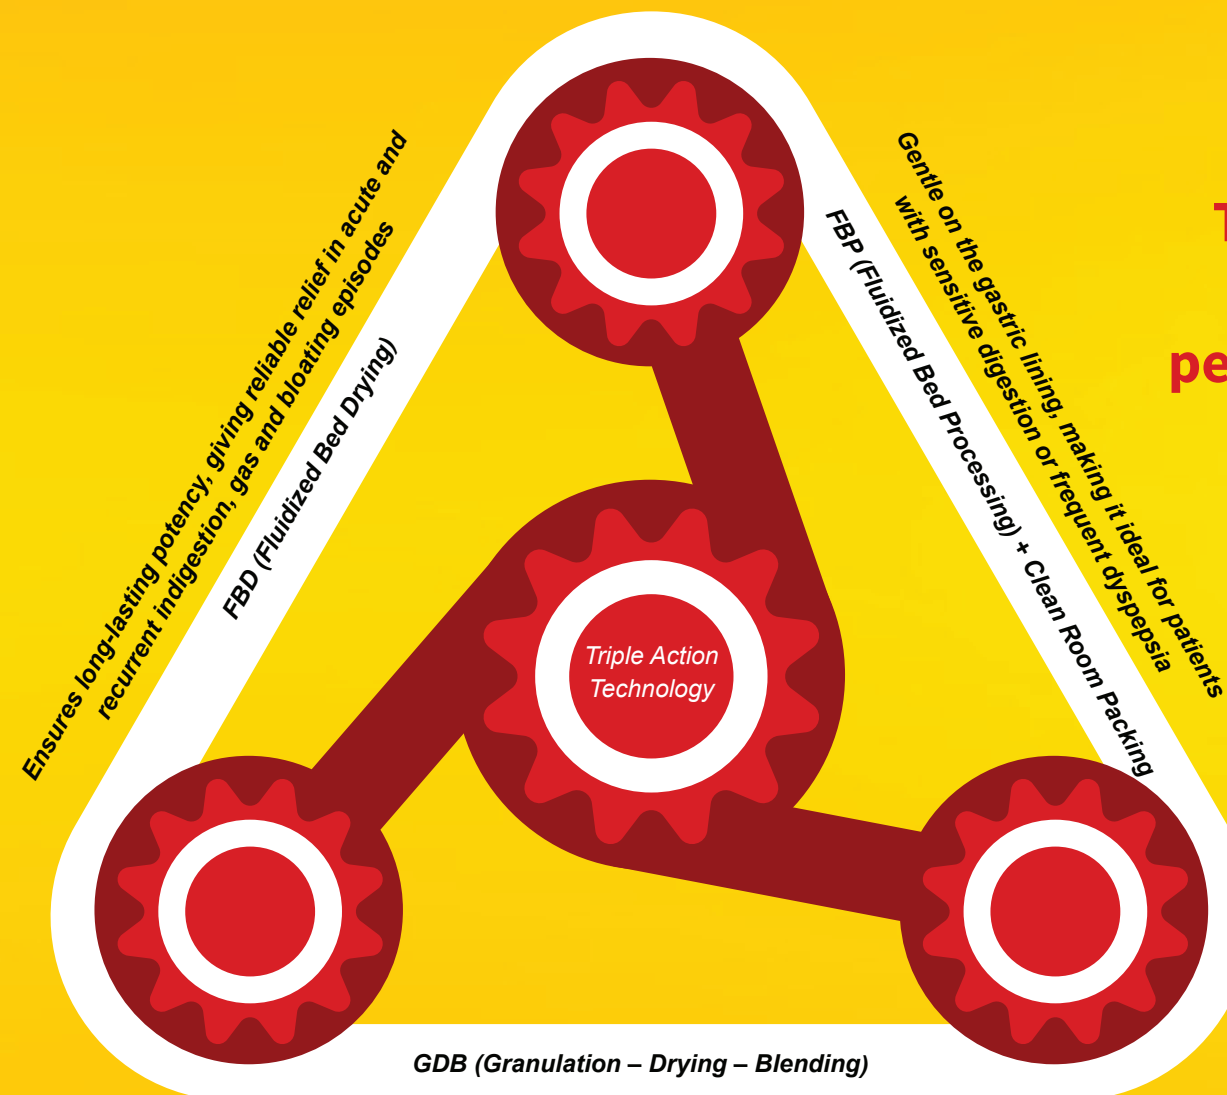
Ensures long-lasting potency, giving reliable relief in acute and recurrent indigestion, gas and bloating episodes

FBD (Fluidized Bed Drying)

Gentle on the gastric lining, making it ideal for patients with sensitive digestion or frequent dyspepsia

FBP (Fluidized Bed Processing) + Clean Room Packing

T

pe

Triple Action Technology

GDB (Granulation – Drying – Blending)